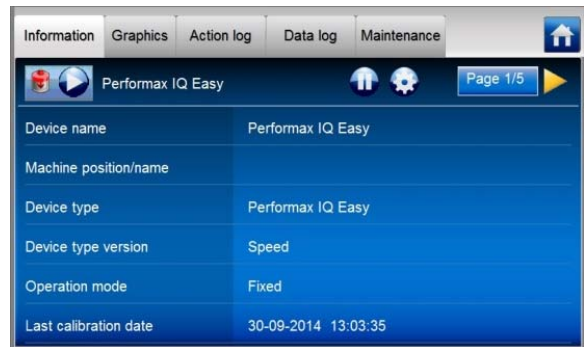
Information Graphics Action log Data log Maintenance

Performax IQ Easy

Page 1/5

| | |
|---|---|
| Device name | Performax IQ Easy |
| Machine position/name | |
| Device type | Performax IQ Easy |
| Device type version | Speed |
| Operation mode | Fixed |
| Last calibration date | 30-09-2014 13:03:35 |